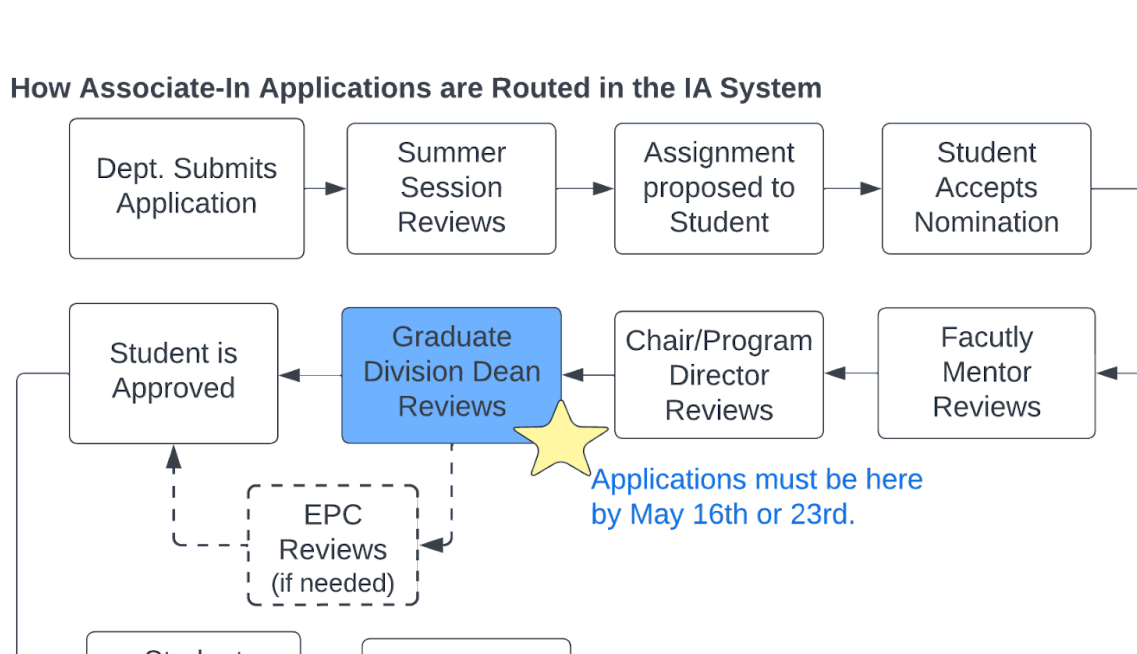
How Associate-In Applications are Routed in the IA System

Dept. Submits Application

Summer Session Reviews

Assignment proposed to Student

Student Accepts Nomination

Facutly Mentor Reviews

Chair/Program Director Reviews

Graduate Division Dean Reviews

Student is Approved

EPC Reviews (if needed)

Applications must be here by May 16th or 23rd.

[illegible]